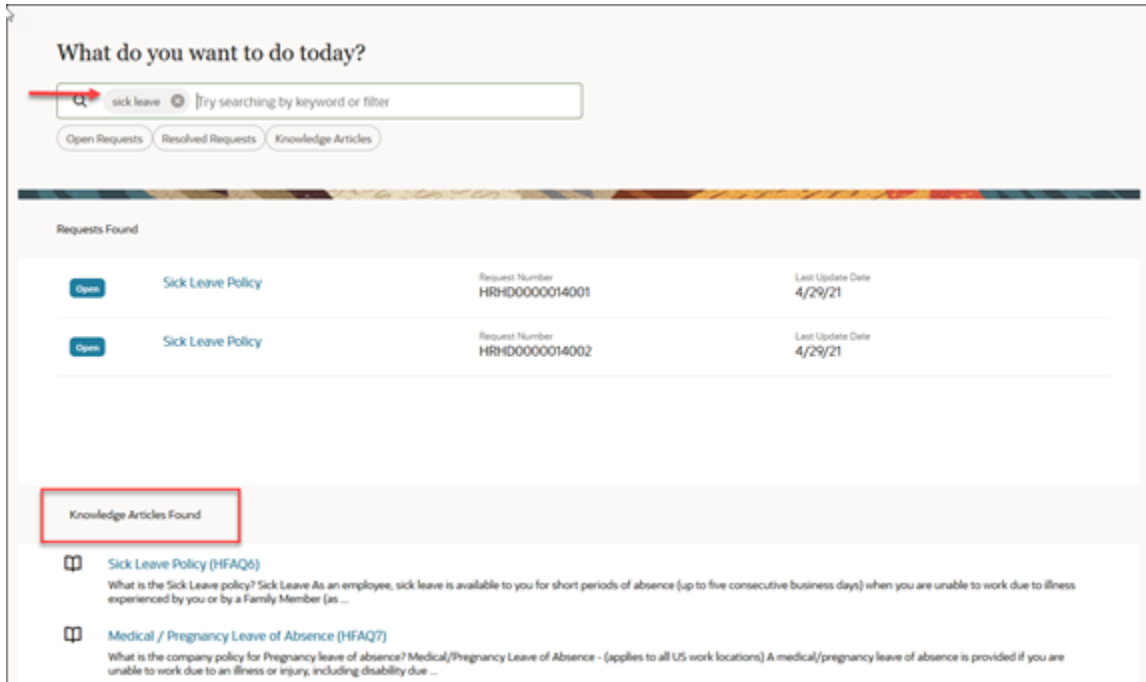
What do you want to do today?

sick leave Try searching by keyword or filter

Open Requests Resolved Requests Knowledge Articles

Requests Found

| | | | |
|---|---|---|---|
| Open | Sick Leave Policy | Request Number HRHD0000014001 | Last Update Date 4/29/21 |
| Open | Sick Leave Policy | Request Number HRHD0000014002 | Last Update Date 4/29/21 |

Knowledge Articles Found

Sick Leave Policy (HFAQ6)

What is the Sick Leave policy? Sick Leave As an employee, sick leave is available to you for short periods of absence (up to five consecutive business days) when you are unable to work due to illness experienced by you or by a Family Member (as ...

Medical / Pregnancy Leave of Absence (HFAQ7)

What is the company policy for Pregnancy leave of absence? Medical/Pregnancy Leave of Absence - (applies to all US work locations) A medical/pregnancy leave of absence is provided if you are unable to work due to an illness or injury, including disability due ...